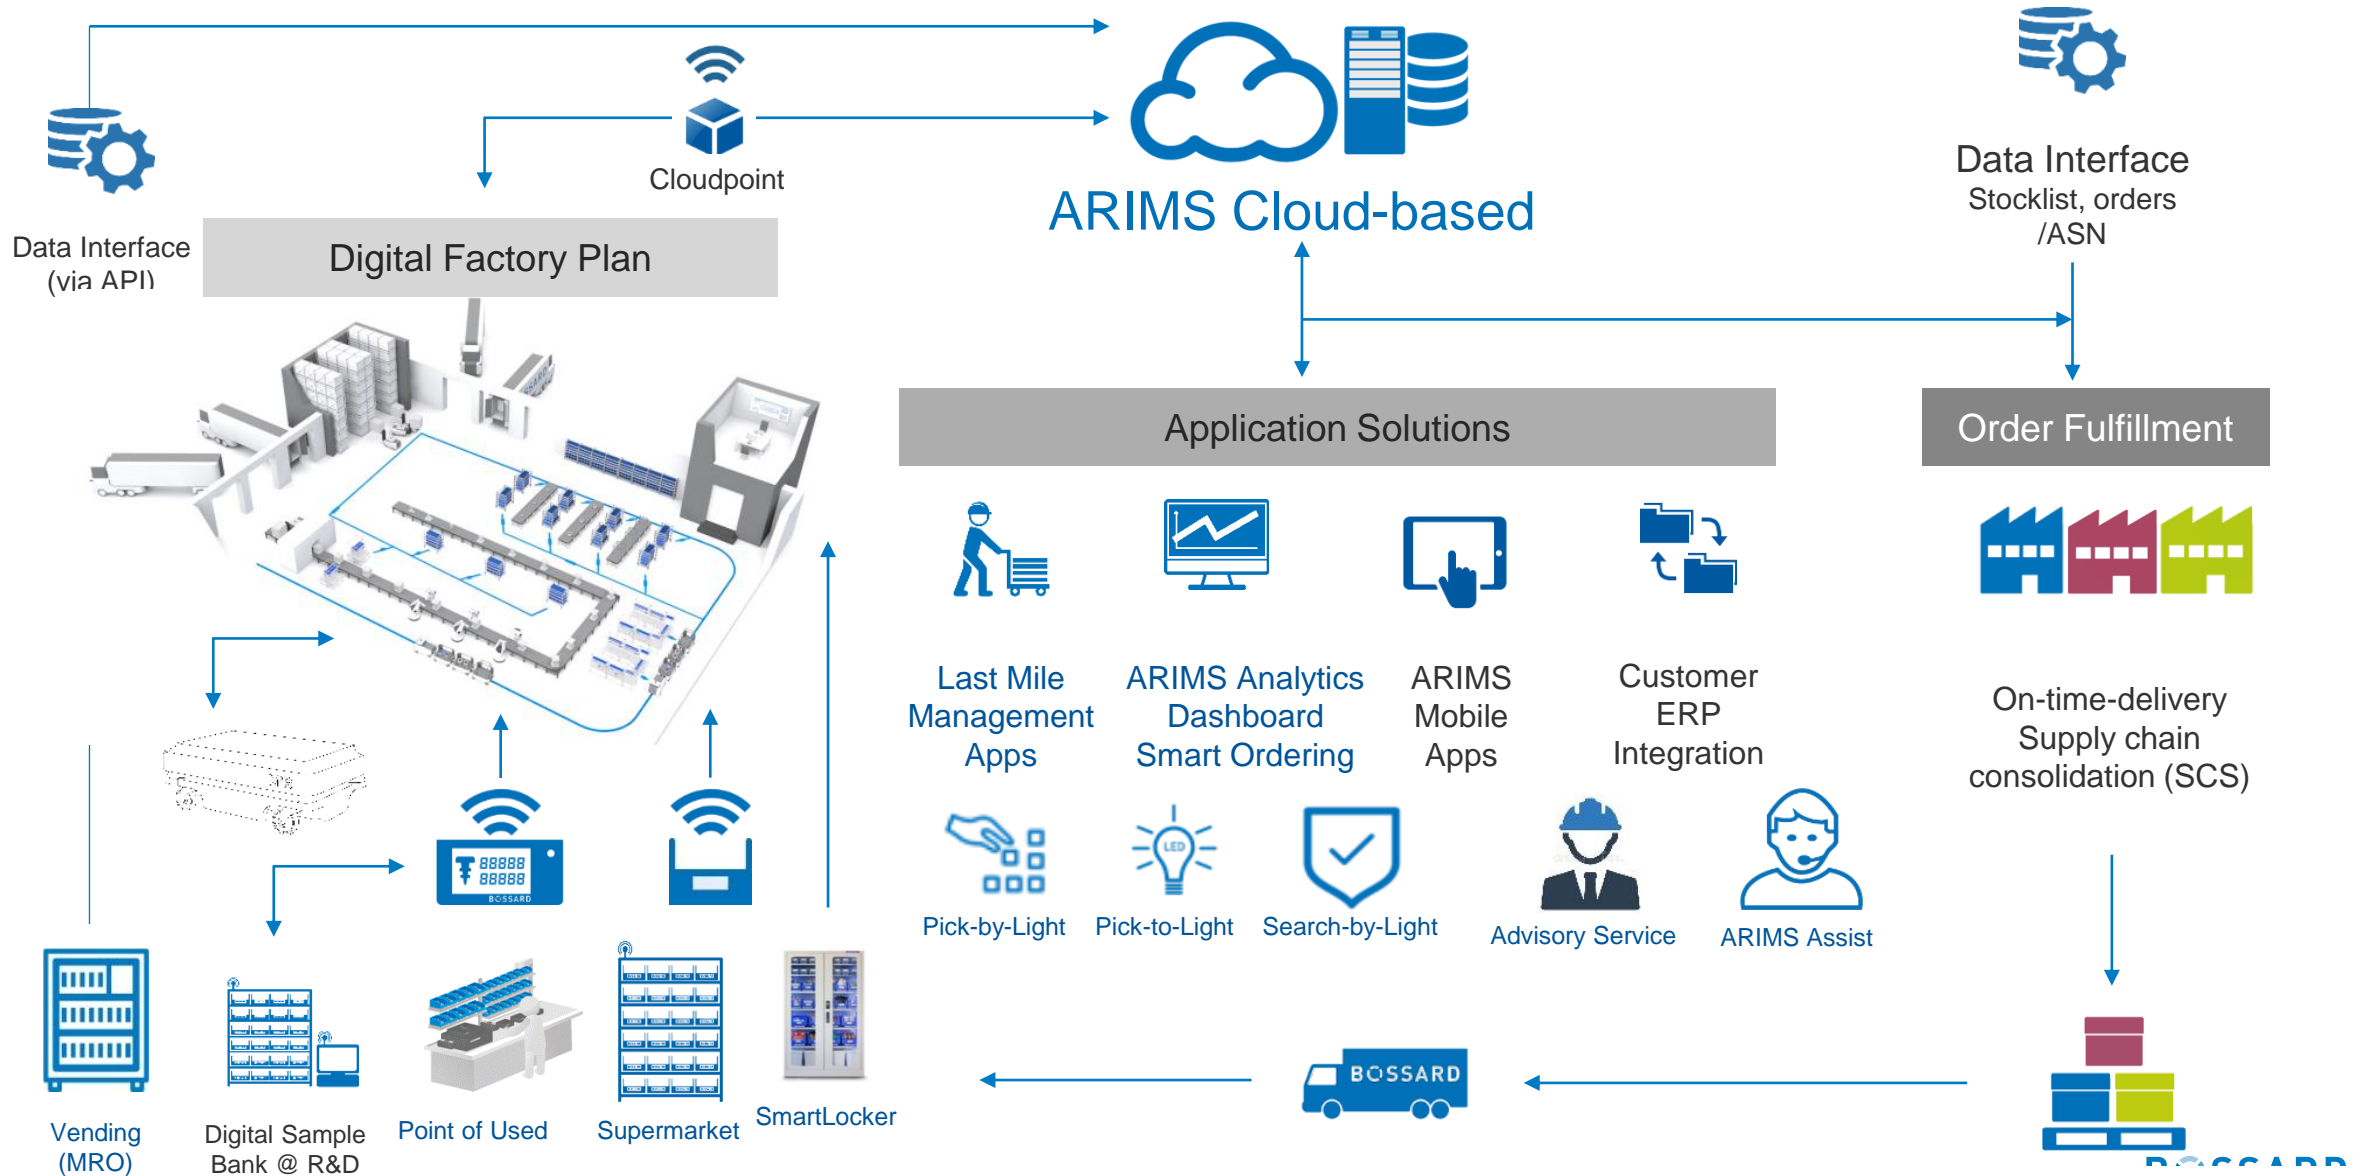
Cloudpoint

ARIMS Cloud-based

Data Interface
Stocklist, orders
/ASN

Data Interface
(via API)

Digital Factory Plan

Application Solutions

Order Fulfillment

Last Mile Management Apps

ARIMS Analytics Dashboard Smart Ordering

ARIMS Mobile Apps

Customer ERP Integration

On-time-delivery Supply chain consolidation (SCS)

88888
88888
BOSSARD

Pick-by-Light

Pick-to-Light

Search-by-Light

Advisory Service

ARIMS Assist

Vending (MRO)

Digital Sample Bank @ R&D

Point of Used

Supermarket

SmartLocker

BOSSARD

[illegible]